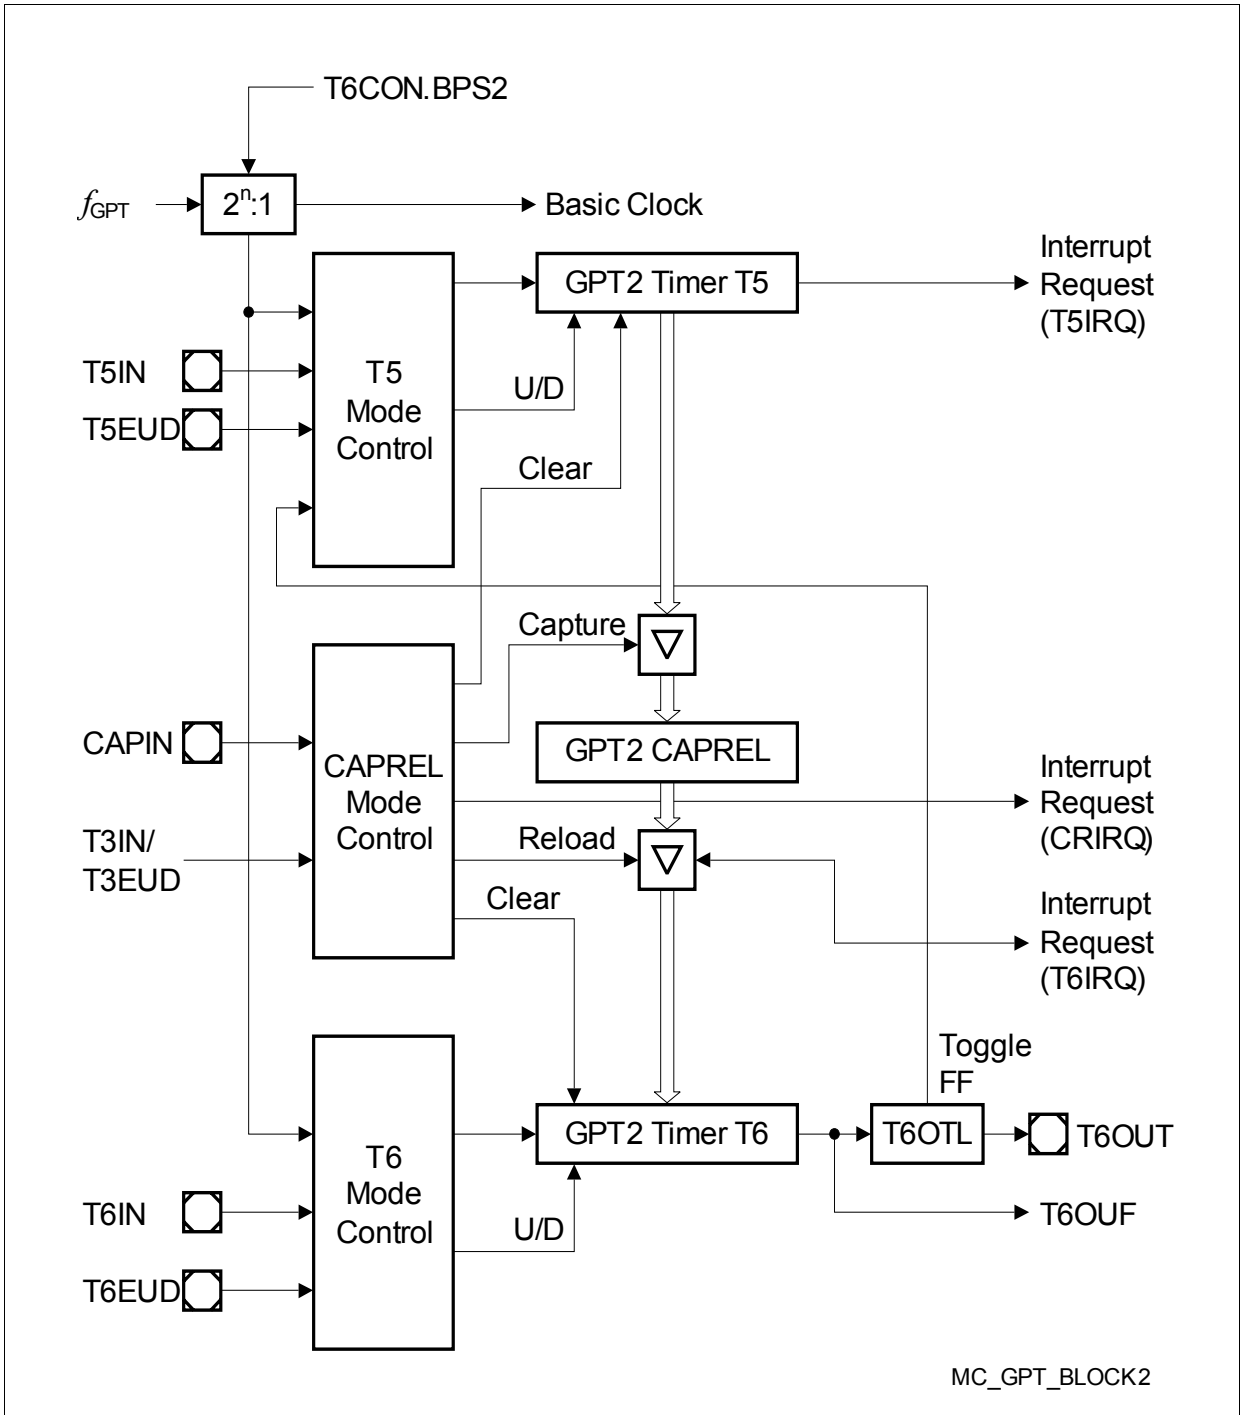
T6CON.BPS2

$f_{GPT}$

$2^n$:1

Basic Clock

GPT2 Timer T5

Interrupt Request (T5IRQ)

T5IN

T5EUD

T5 Mode Control

U/D

Clear

Capture

CAPIN

GPT2 CAPREL

CAPREL Mode Control

Interrupt Request (CRIRQ)

T3IN/ T3EUD

Reload

Clear

Interrupt Request (T6IRQ)

Toggle FF

GPT2 Timer T6

T6OTL

T6OUT

T6 Mode Control

T6IN

U/D

T6OUF

T6EUD

MC_GPT_BLOCK2